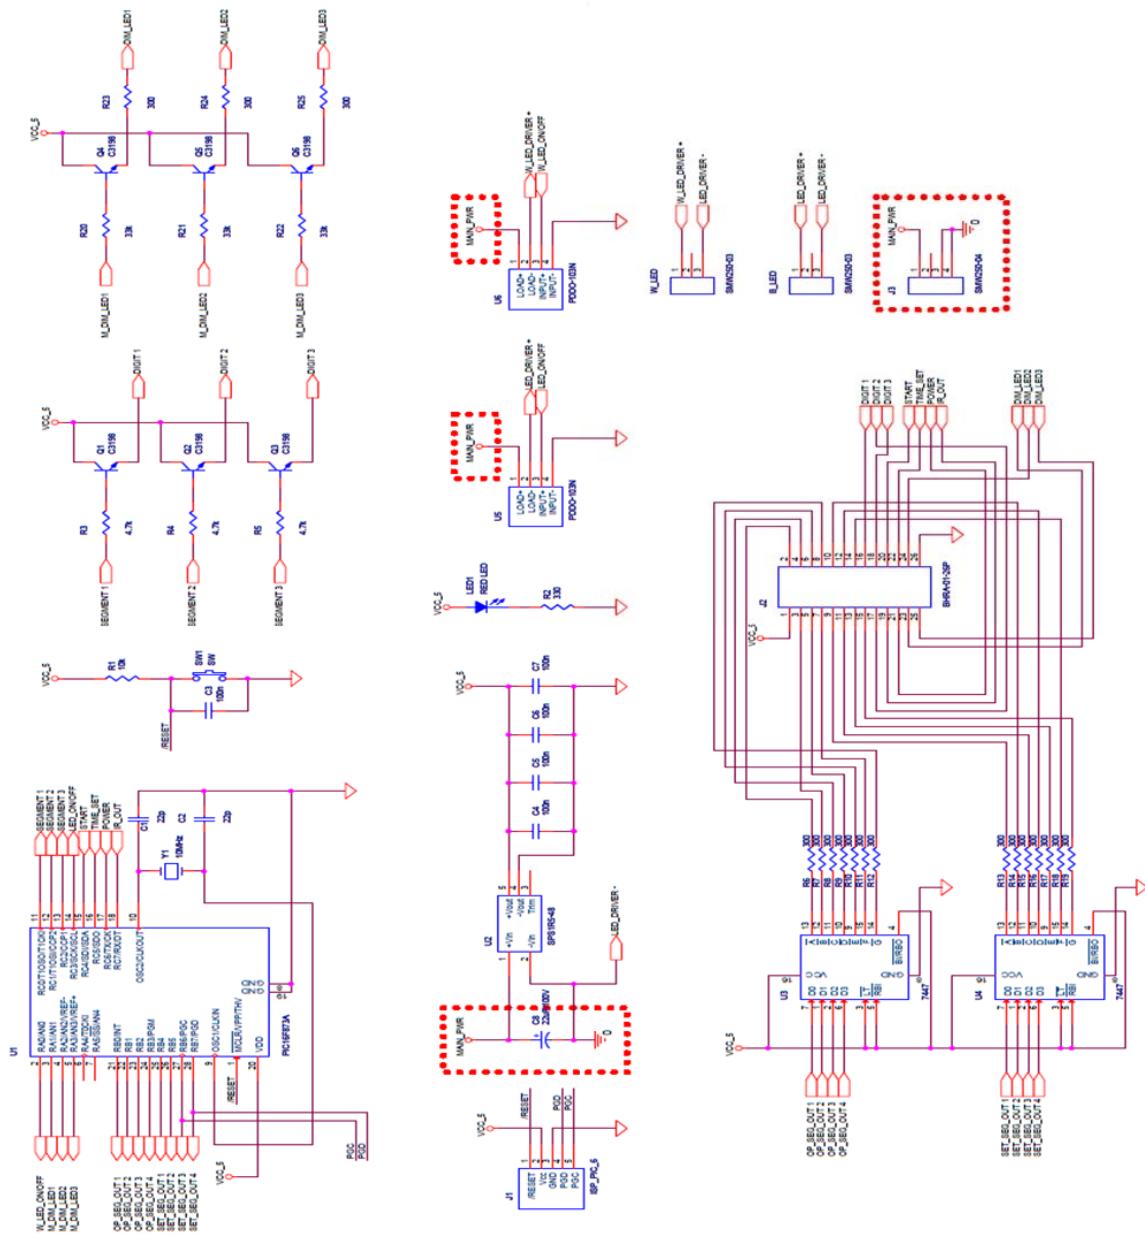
DIM_LED1
DIM_LED2
DIM_LED3
R23
300
R24
300
R25
300
VCC_5
Q4
C3198
Q5
C3198
Q6
C3198
R20
33k
R21
33k
R22
33k
M_DIM_LED1
M_DIM_LED2
M_DIM_LED3

DIGIT 1
DIGIT 2
DIGIT 3
VCC_5
Q1
C3198
Q2
C3198
Q3
C3198
R3
4.7k
R4
4.7k
R5
4.7k
SEGMENT 1
SEGMENT 2
SEGMENT 3

VCC_5
R1
10k
SW1
SW
C3
100n
/RESET

SEGMENT 1
SEGMENT 2
SEGMENT 3
LED_ON/OFF
START
TIME_SET
POWER
IR_OUT
C1
22p
C2
22p
Y1
10MHz
U1
RA0/AN0
RA1/AN1
RA2/AN2/VREF-
RA3/AN3/VREF+
RA4/T0CKI
RA5/SS/AN4
RC0/T1OSO/T1CKI
RC1/T1OSI/CCP2
RC2/CCP1
RC3/SCK/SCL
RC4/SDI/SDA
RC5/SDO
RC6/TX/CK
RC7/RX/DT
OSC2/CLKOUT
RB0/INT
RB1
RB2
RB3/PGM
RB4
RB5
RB6/PGC
RB7/PGD
OSC1/CLKIN
MCLR/VPP/THV
VDD
GND
GND
PIC16F873A
/RESET
VCC_5
PGC
PGD
W_LED_ON/OFF
M_DIM_LED1
M_DIM_LED2
M_DIM_LED3
OP_SEG_OUT 1
OP_SEG_OUT 2
OP_SEG_OUT 3
OP_SEG_OUT 4
SET_SEG_OUT 1
SET_SEG_OUT 2
SET_SEG_OUT 3
SET_SEG_OUT 4

W_LED_DRIVER +
W_LED_ON/OFF
MAIN_PWR
U6
LOAD+
LOAD-
INPUT+
INPUT-
PDDO-103N
W_LED_DRIVER +
W_LED_DRIVER -
W_LED
SMW250-03
B_LED_DRIVER +
B_LED_DRIVER -
B_LED
SMW250-03
MAIN_PWR
0
J3
SMW250-04

LED_DRIVER +
LED_ON/OFF
MAIN_PWR
U5
LOAD+
LOAD-
INPUT+
INPUT-
PDDO-103N

VCC_5
LED1
RED LED
R2
330

VCC_5
C7
100n
C6
100n
C5
100n
C4
100n
U2
+Vin
-Vin
+Vout
-Vout
Trim
SPS1R5-48
LED_DRIVER -
MAIN_PWR
C8
22uF/100V
0

VCC_5
/RESET
PGD
PGC
J1
/RESET
Vcc
GND
PGD
PGC
ISP_PIC_6

DIGIT 1
DIGIT 2
DIGIT 3
START
TIME_SET
POWER
IR_OUT
DIM_LED1
DIM_LED2
DIM_LED3
J2
BHR4-01-26P
VCC_5
R6 300
R7 300
R8 300
R9 300
R10 300
R11 300
R12 300
R13 300
R14 300
R15 300
R16 300
R17 300
R18 300
R19 300
U3
A B C D E F G
BI/RBO
VCC
GND
D0 D1 D2 D3
LT
RBI
7447
U4
A B C D E F G
BI/RBO
VCC
GND
D0 D1 D2 D3
LT
RBI
7447
VCC_5
OP_SEG_OUT 1
OP_SEG_OUT 2
OP_SEG_OUT 3
OP_SEG_OUT 4
SET_SEG_OUT 1
SET_SEG_OUT 2
SET_SEG_OUT 3
SET_SEG_OUT 4